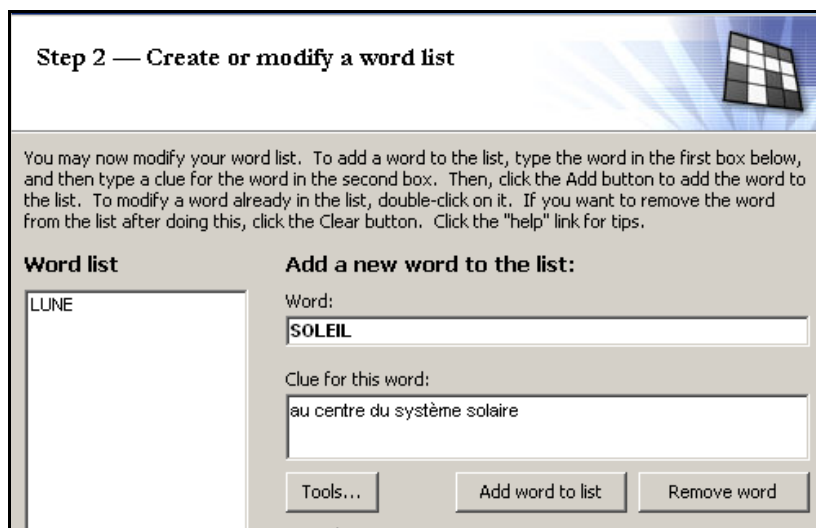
Step 2 — Create or modify a word list

You may now modify your word list. To add a word to the list, type the word in the first box below, and then type a clue for the word in the second box. Then, click the Add button to add the word to the list. To modify a word already in the list, double-click on it. If you want to remove the word from the list after doing this, click the Clear button. Click the "help" link for tips.

Word list

LUNE

Add a new word to the list:

Word:

SOLEIL

Clue for this word:

au centre du système solaire

Tools...

Add word to list

Remove word